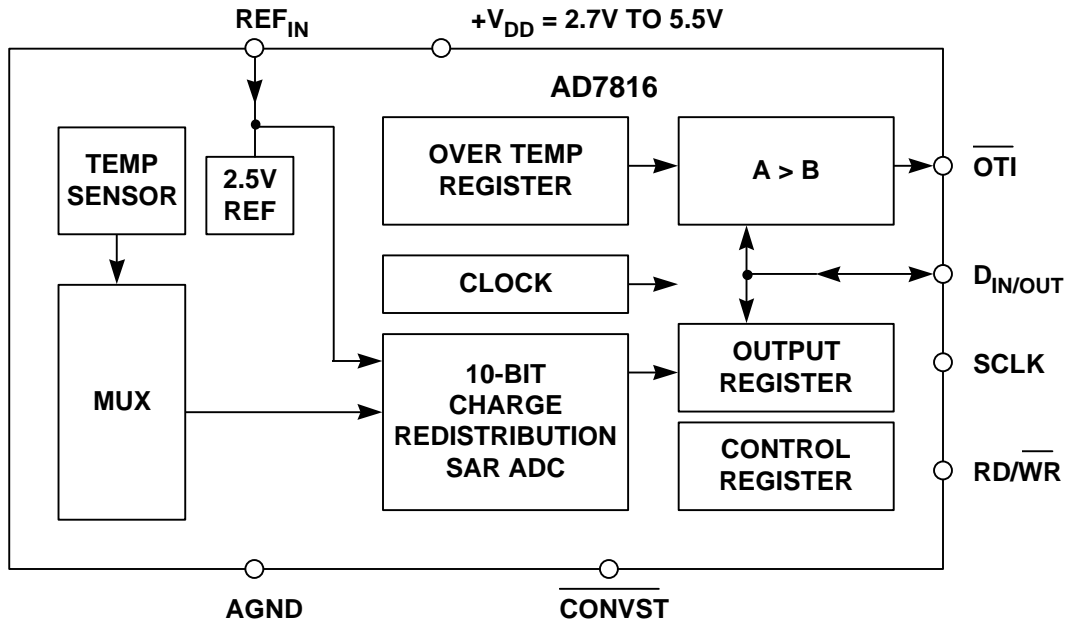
$REF_{IN}$

$+V_{DD}$ = 2.7V TO 5.5V

AD7816

TEMP SENSOR

2.5V REF

OVER TEMP REGISTER

A > B

$\overline{OTI}$

CLOCK

$D_{IN/OUT}$

MUX

10-BIT CHARGE REDISTRIBUTION SAR ADC

OUTPUT REGISTER

SCLK

CONTROL REGISTER

RD/$\overline{WR}$

AGND

$\overline{CONVST}$